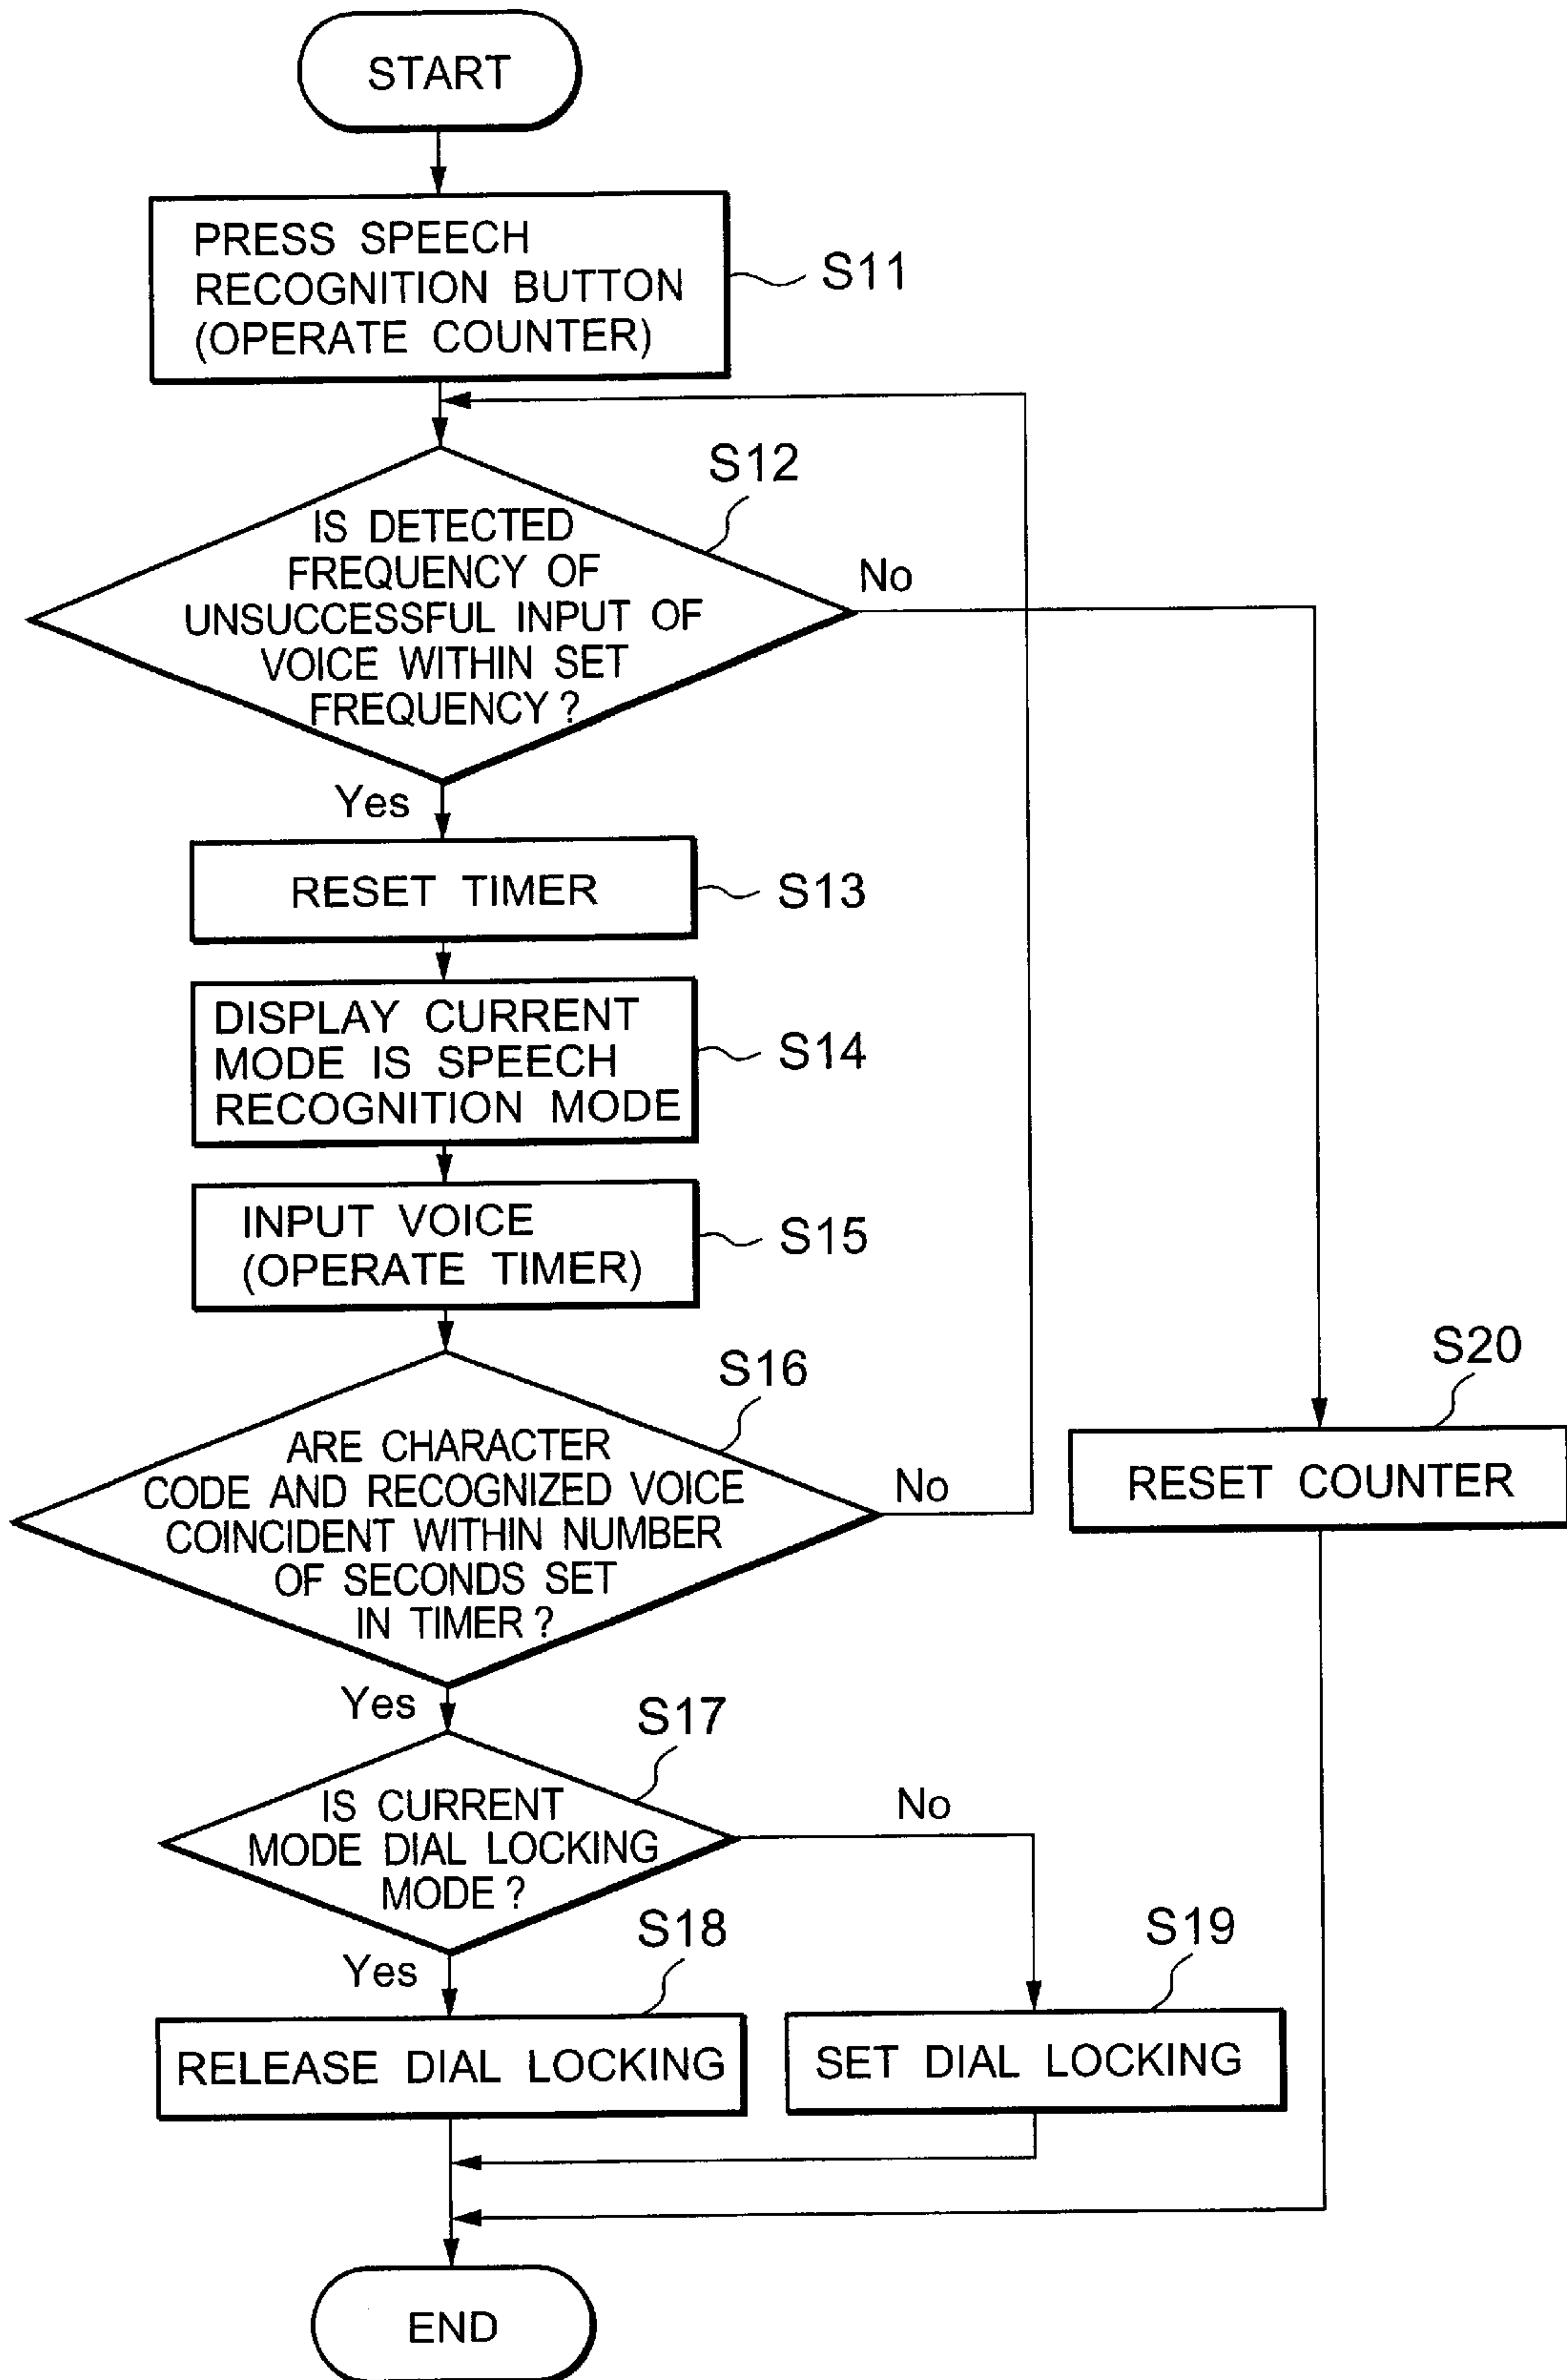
START

PRESS SPEECH RECOGNITION BUTTON (OPERATE COUNTER)

S11

S12

IS DETECTED FREQUENCY OF UNSUCCESSFUL INPUT OF VOICE WITHIN SET FREQUENCY ?

No

Yes

RESET TIMER

S13

DISPLAY CURRENT MODE IS SPEECH RECOGNITION MODE

S14

INPUT VOICE (OPERATE TIMER)

S15

S16

ARE CHARACTER CODE AND RECOGNIZED VOICE COINCIDENT WITHIN NUMBER OF SECONDS SET IN TIMER ?

No

S20

RESET COUNTER

Yes

S17

IS CURRENT MODE DIAL LOCKING MODE ?

No

Yes

S18

S19

RELEASE DIAL LOCKING

SET DIAL LOCKING

END